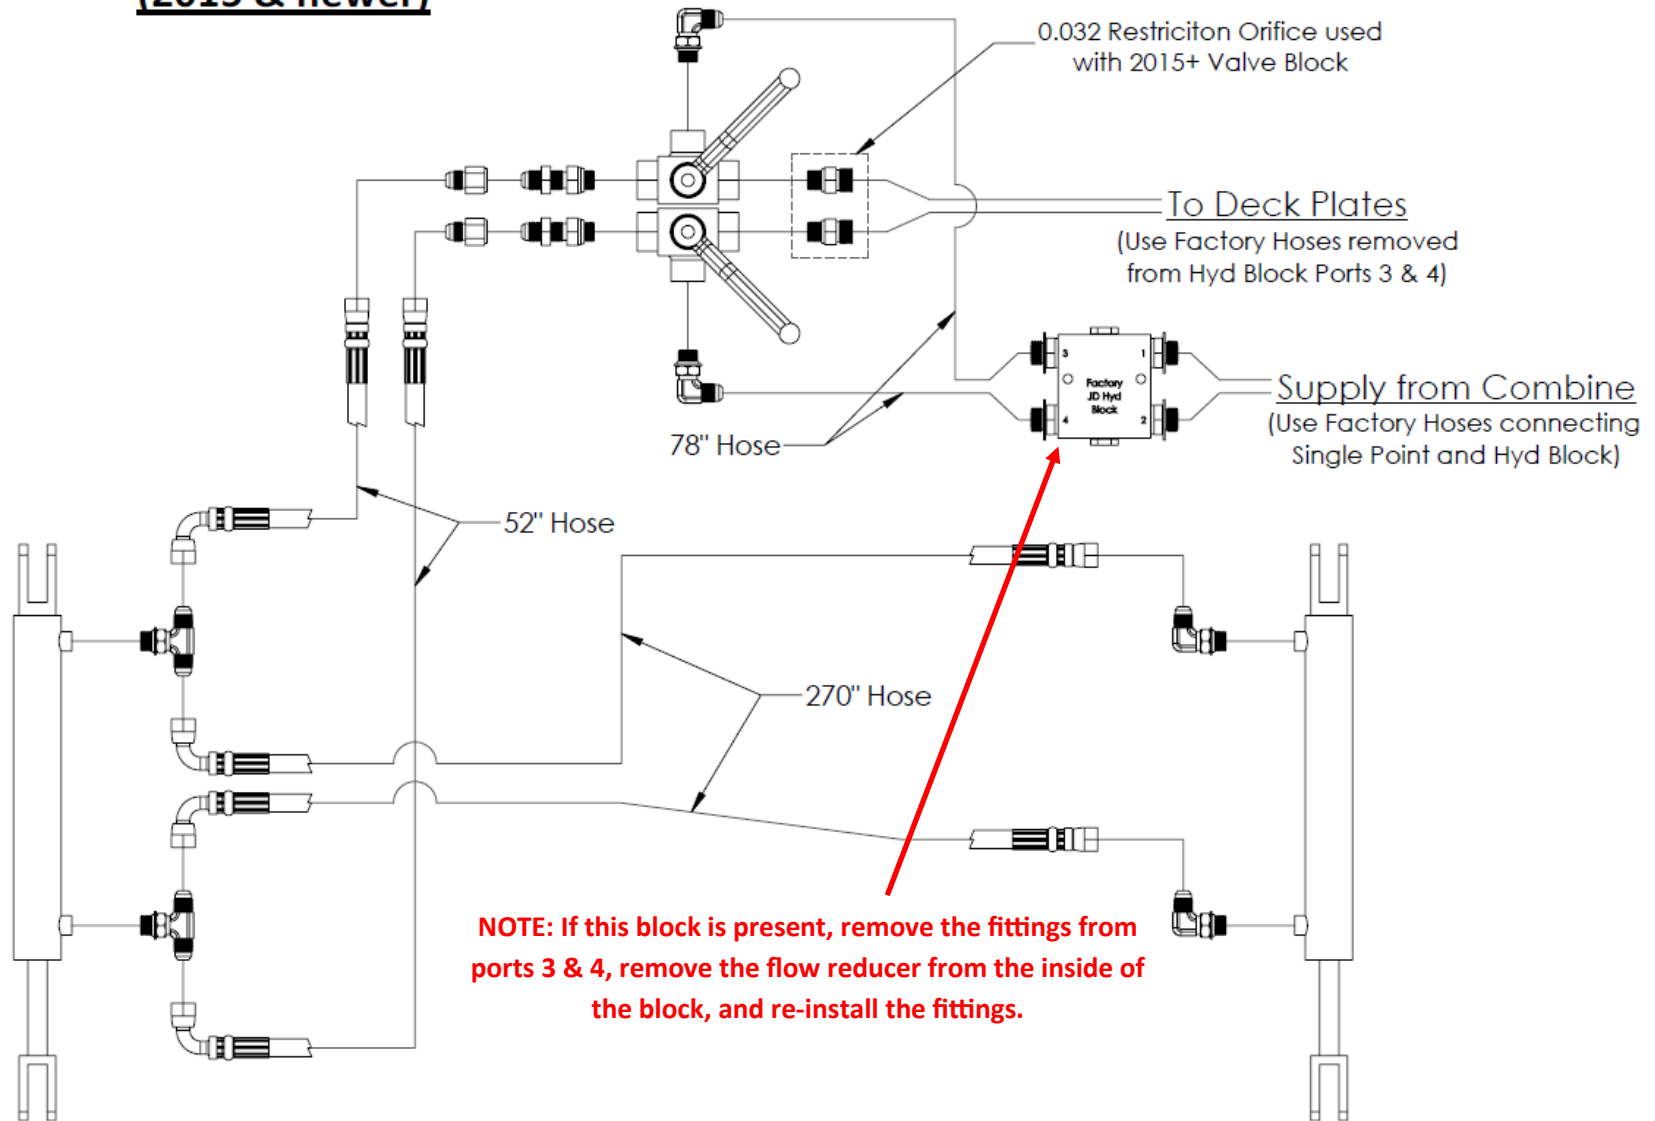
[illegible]

0.032 Restriciton Orifice used with 2015+ Valve Block

To Deck Plates
(Use Factory Hoses removed from Hyd Block Ports 3 & 4)

3
1
Factory JD Hyd Block
4
2

Supply from Combine
(Use Factory Hoses connecting Single Point and Hyd Block)

78" Hose

52" Hose

270" Hose

NOTE: If this block is present, remove the fittings from ports 3 & 4, remove the flow reducer from the inside of the block, and re-install the fittings.